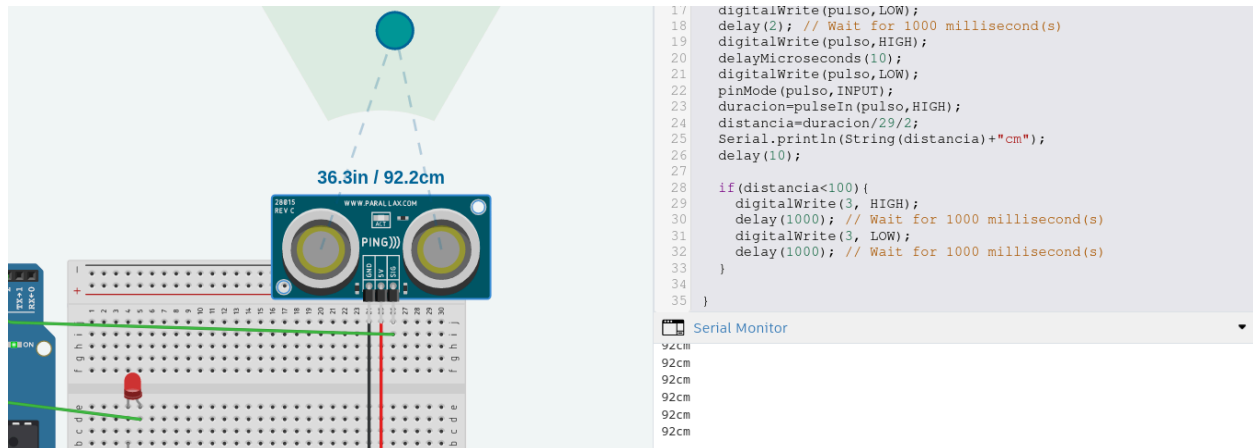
36.3in / 92.2cm

28015
REV C
WWW.PARALLAX.COM
ACT
PING)))
GND
5V
SIG

TX▸1
RX◂0
ON

17 digitalWrite(pulso,LOW);
18 delay(2); // Wait for 1000 millisecond(s)
19 digitalWrite(pulso,HIGH);
20 delayMicroseconds(10);
21 digitalWrite(pulso,LOW);
22 pinMode(pulso,INPUT);
23 duracion=pulseIn(pulso,HIGH);
24 distancia=duracion/29/2;
25 Serial.println(String(distancia)+"cm");
26 delay(10);
27
28 if(distancia<100){
29 digitalWrite(3, HIGH);
30 delay(1000); // Wait for 1000 millisecond(s)
31 digitalWrite(3, LOW);
32 delay(1000); // Wait for 1000 millisecond(s)
33 }
34
35 }

Serial Monitor

92cm
92cm
92cm
92cm
92cm
92cm